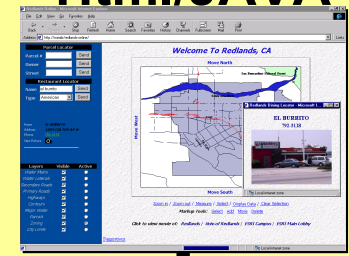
Redlands Online - Microsoft Internet Explorer

File Edit View Go Favorites Help

Back Forward Stop Refresh Home Search Favorites History Channels Fullscreen Mail Print

Address http://www.redlands.online/

Links

Parcel Locator

Parcel # Send

Owner Send

Street Send

Restaurant Locator

Name el burrito Send

Type American Send

Layers Visible Active

Major Hwys

Water Labels

Secondary Roads

Primary Roads

Highways

Contours

Major Water

Parcels

Zoning

City Limits

Welcome To Redlands, CA

Move North

Move West

Move South

Redlands Dining Locator - Microsoft I...

EL BURRITO

793.3138

Local intranet zone

Zoom in / Zoom out / Measure / Select / Display Data / Clear Selection

Markup Tools: Select Add Move Delete

Click to view model of: Redlands / Hotel of Redlands / ESRI Campus / ESRI Main Lobby

Local intranet zone